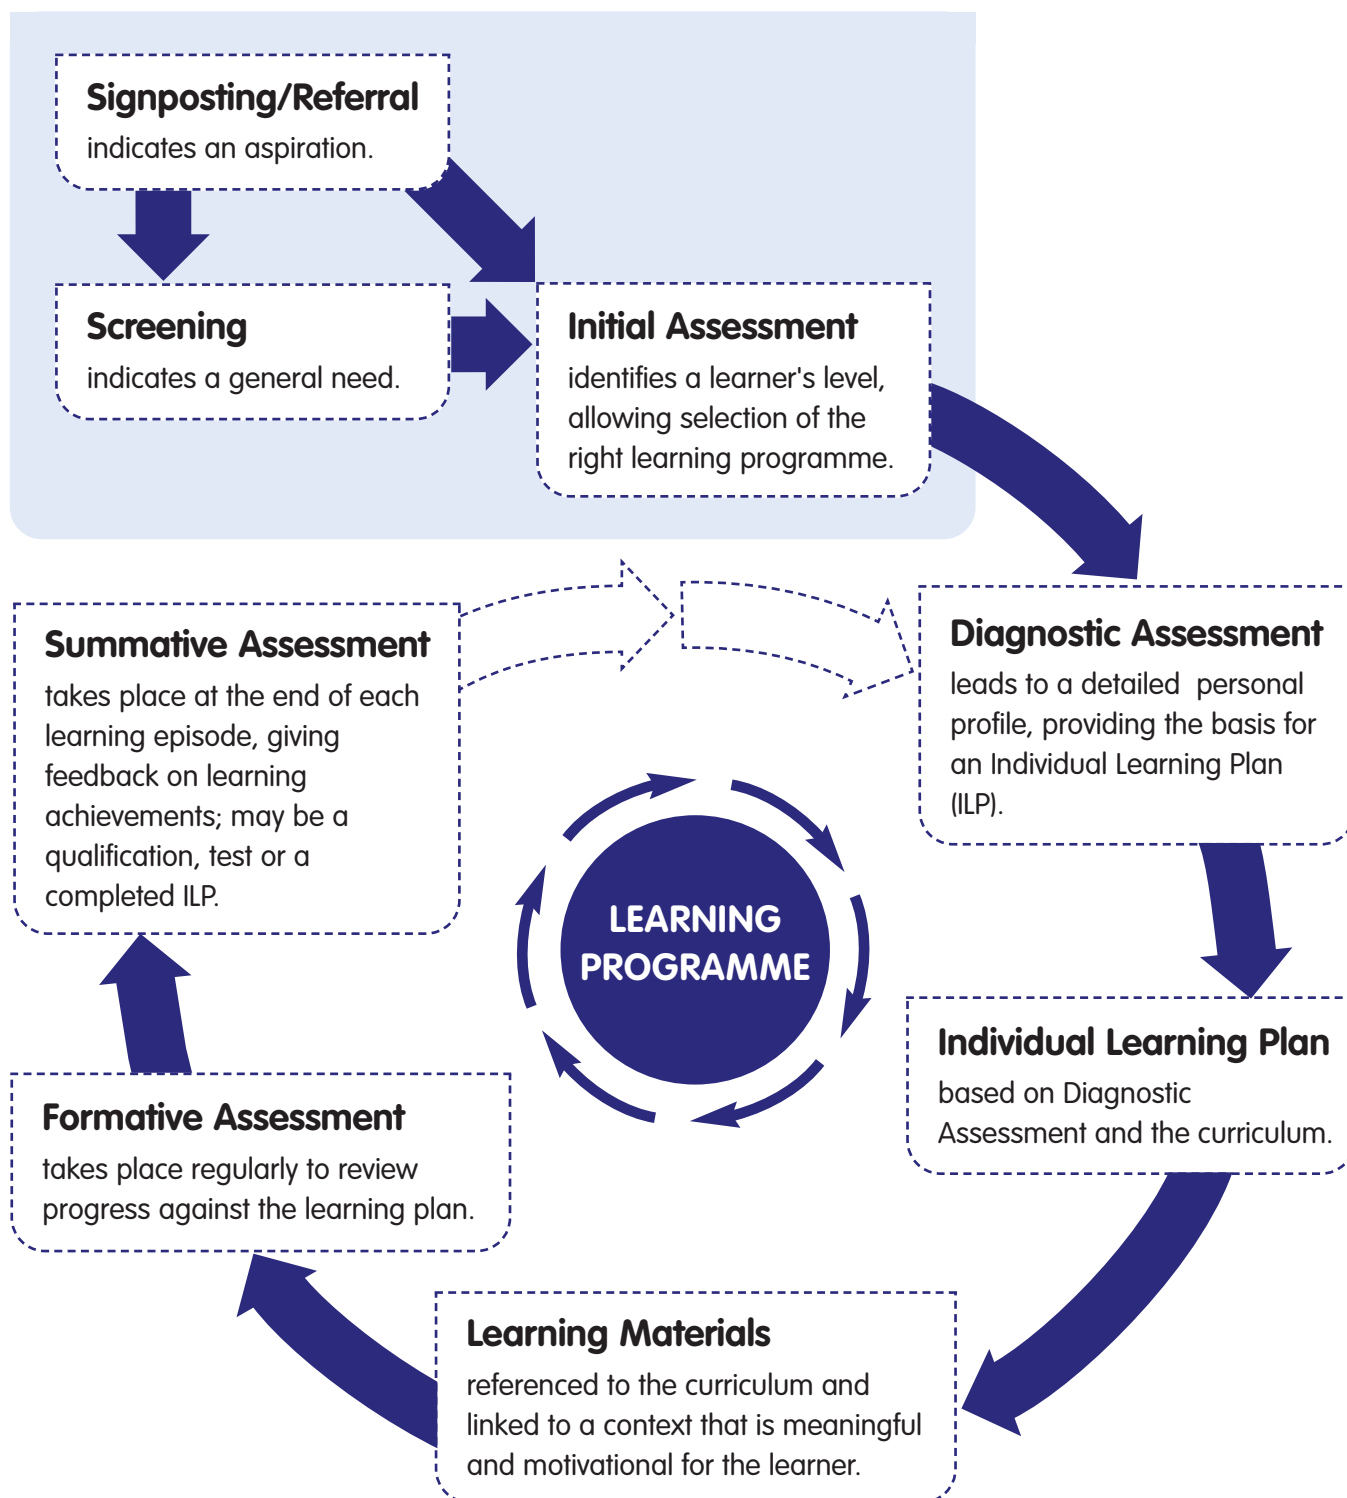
**Signposting/Referral**
indicates an aspiration.

**Screening**
indicates a general need.

**Initial Assessment**
identifies a learner's level, allowing selection of the right learning programme.

**Diagnostic Assessment**
leads to a detailed personal profile, providing the basis for an Individual Learning Plan (ILP).

**Summative Assessment**
takes place at the end of each learning episode, giving feedback on learning achievements; may be a qualification, test or a completed ILP.

LEARNING PROGRAMME

**Individual Learning Plan**
based on Diagnostic Assessment and the curriculum.

**Formative Assessment**
takes place regularly to review progress against the learning plan.

**Learning Materials**
referenced to the curriculum and linked to a context that is meaningful and motivational for the learner.